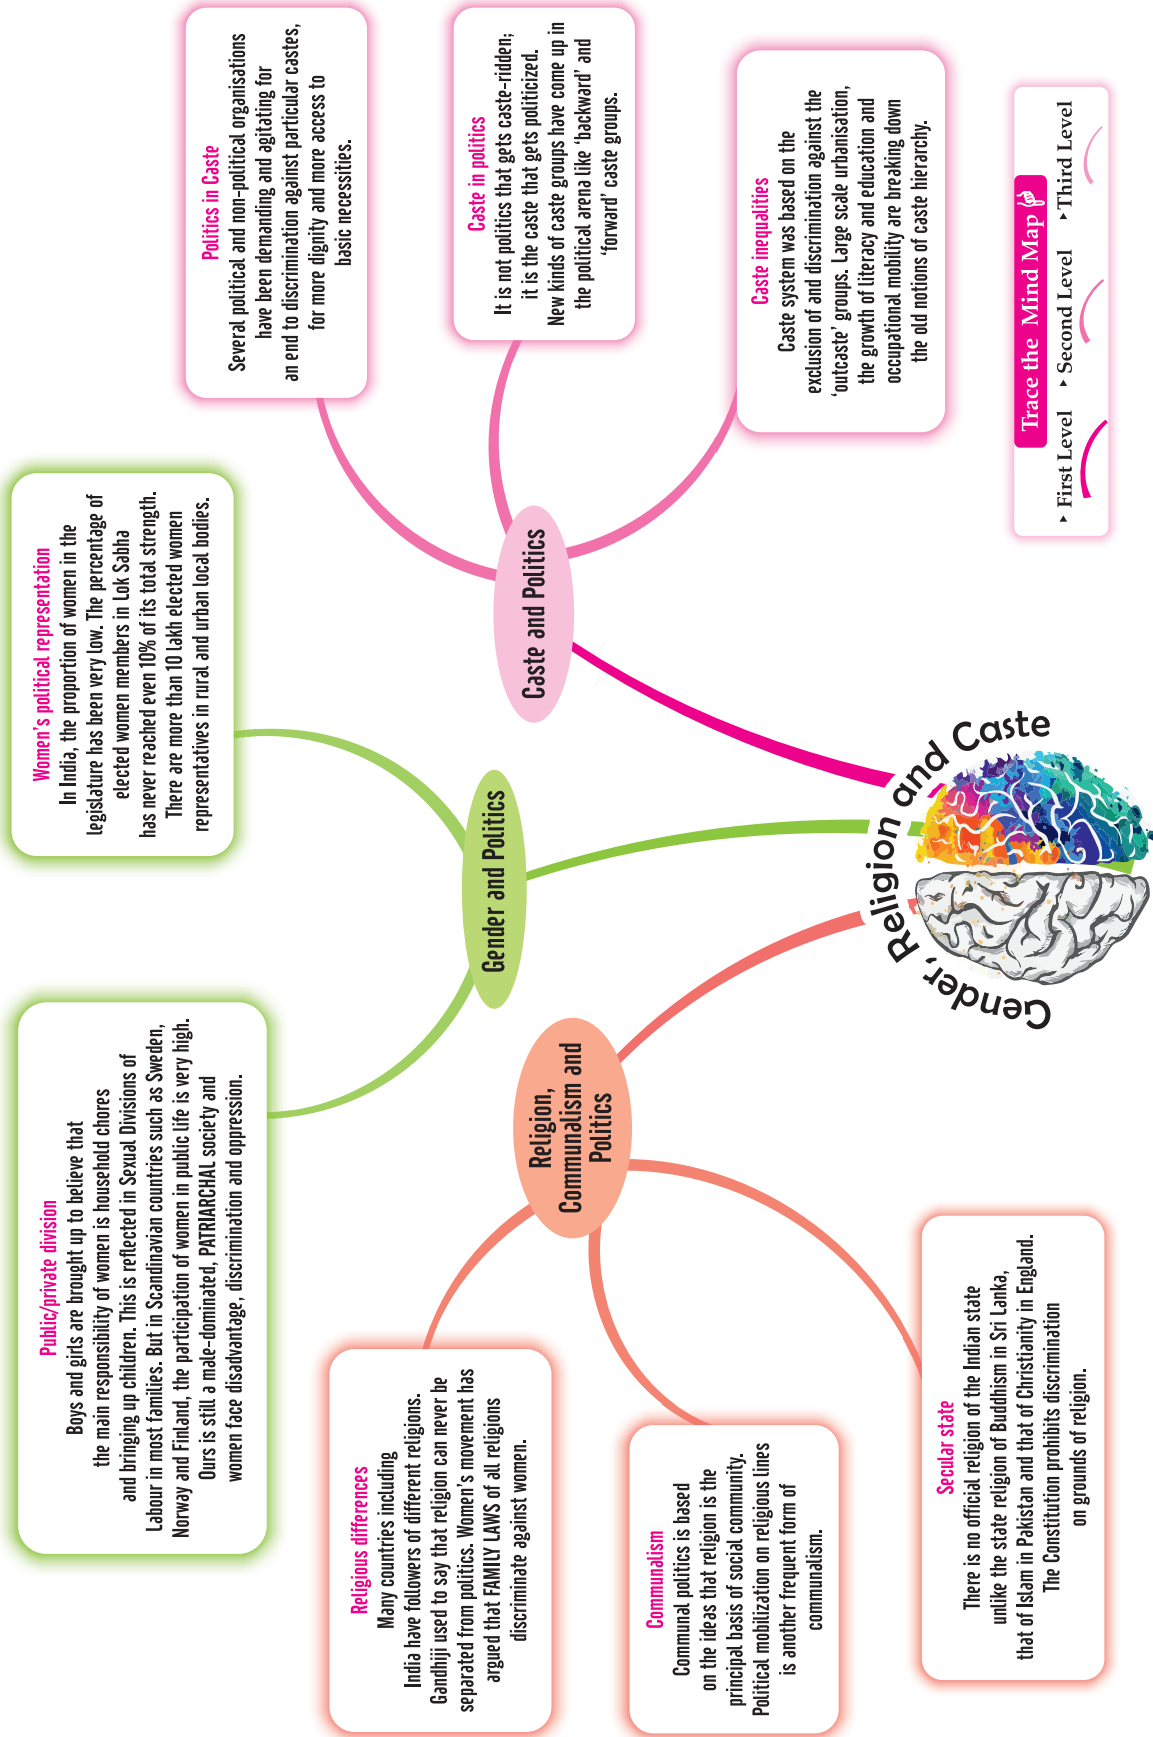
Gender, Religion and Caste

Caste and Politics

Politics in Caste
Several political and non-political organisations have been demanding and agitating for an end to discrimination against particular castes, for more dignity and more access to basic necessities.

Caste in politics
It is not politics that gets caste-ridden; it is the caste that gets politicized. New kinds of caste groups have come up in the political arena like 'backward' and 'forward' caste groups.

Caste inequalities
Caste system was based on the exclusion of and discrimination against the 'outcaste' groups. Large scale urbanisation, the growth of literacy and education and occupational mobility are breaking down the old notions of caste hierarchy.

Trace the Mind Map
First Level
Second Level
Third Level

Gender and Politics

Women's political representation
In India, the proportion of women in the legislature has been very low. The percentage of elected women members in Lok Sabha has never reached even 10% of its total strength. There are more than 10 lakh elected women representatives in rural and urban local bodies.

Public/private division
Boys and girls are brought up to believe that the main responsibility of women is household chores and bringing up children. This is reflected in Sexual Divisions of Labour in most families. But in Scandinavian countries such as Sweden, Norway and Finland, the participation of women in public life is very high. Ours is still a male-dominated, PATRIARCHAL society and women face disadvantage, discrimination and oppression.

Religion, Communalism and Politics

Religious differences
Many countries including India have followers of different religions. Gandhiiji used to say that religion can never be separated from politics. Women's movement has argued that FAMILY LAWS of all religions discriminate against women.

Communalism
Communal politics is based on the ideas that religion is the principal basis of social community. Political mobilization on religious lines is another frequent form of communalism.

Secular state
There is no official religion of the Indian state unlike the state religion of Buddhism in Sri Lanka, that of Islam in Pakistan and that of Christianity in England. The Constitution prohibits discrimination on grounds of religion.